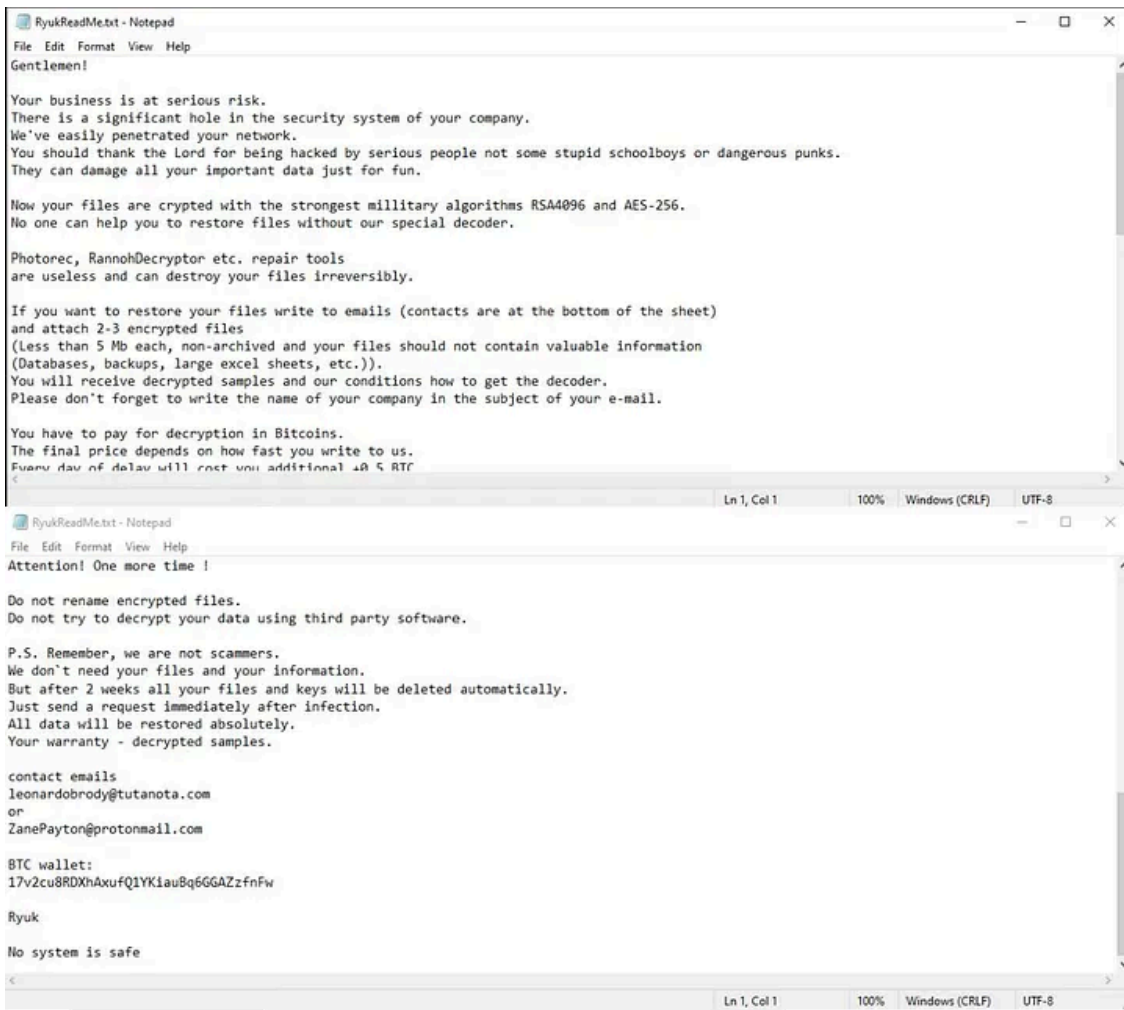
RyukReadMe.txt - Notepad
File Edit Format View Help
Gentlemen!

Your business is at serious risk.
There is a significant hole in the security system of your company.
We've easily penetrated your network.
You should thank the Lord for being hacked by serious people not some stupid schoolboys or dangerous punks.
They can damage all your important data just for fun.

Now your files are crypted with the strongest millitary algorithms RSA4096 and AES-256.
No one can help you to restore files without our special decoder.

Photorec, RannohDecryptor etc. repair tools
are useless and can destroy your files irreversibly.

If you want to restore your files write to emails (contacts are at the bottom of the sheet)
and attach 2-3 encrypted files
(Less than 5 Mb each, non-archived and your files should not contain valuable information
(Databases, backups, large excel sheets, etc.)).
You will receive decrypted samples and our conditions how to get the decoder.
Please don't forget to write the name of your company in the subject of your e-mail.

You have to pay for decryption in Bitcoins.
The final price depends on how fast you write to us.
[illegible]

Ln 1, Col 1 100% Windows (CRLF) UTF-8

RyukReadMe.txt - Notepad
File Edit Format View Help
Attention! One more time !

Do not rename encrypted files.
Do not try to decrypt your data using third party software.

P.S. Remember, we are not scammers.
We don`t need your files and your information.
But after 2 weeks all your files and keys will be deleted automatically.
Just send a request immediately after infection.
All data will be restored absolutely.
Your warranty - decrypted samples.

contact emails
leonardobrody@tutanota.com
or
ZanePayton@protonmail.com

BTC wallet:
17v2cu8RDXhAxufQ1YKiauBq6GGAZzfnFw

Ryuk

No system is safe

Ln 1, Col 1 100% Windows (CRLF) UTF-8